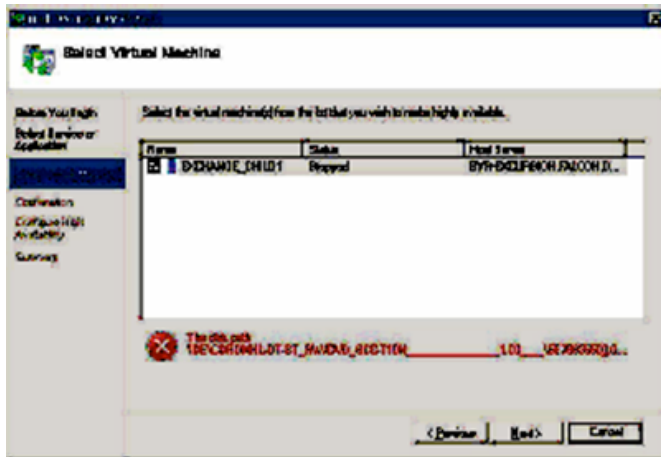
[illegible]

Select Virtual Machine

Before You Begin
Select Service or Application
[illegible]
Confirmation
Configure High Availability
Summary

Select the virtual machine(s) from the list that you wish to make highly available.

| Name | Status | Host Server |
|---|---|---|
| EXCHANGE_CHILD1 | Stopped | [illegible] |

The disk path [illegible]

< Previous | Next > | Cancel